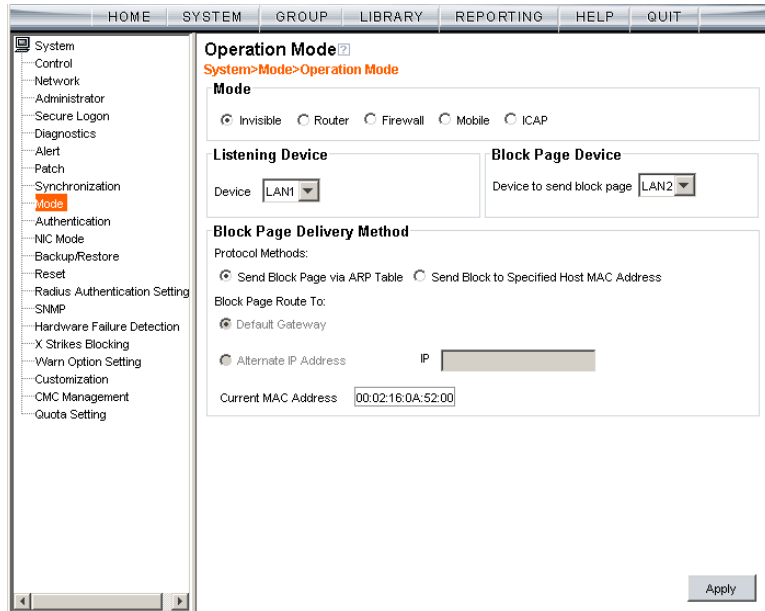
HOME SYSTEM GROUP LIBRARY REPORTING HELP QUIT

System
Control
Network
Administrator
Secure Logon
Diagnostics
Alert
Patch
Synchronization
Mode
Authentication
NIC Mode
Backup/Restore
Reset
Radius Authentication Setting
SNMP
Hardware Failure Detection
X Strikes Blocking
Warn Option Setting
Customization
CMC Management
Quota Setting

Operation Mode
System>Mode>Operation Mode

Mode
Invisible Router Firewall Mobile ICAP

Listening Device
Device LAN1

Block Page Device
Device to send block page LAN2

Block Page Delivery Method
Protocol Methods:
Send Block Page via ARP Table Send Block to Specified Host MAC Address
Block Page Route To:
Default Gateway
Alternate IP Address IP
Current MAC Address 00:02:16:0A:52:00

Apply